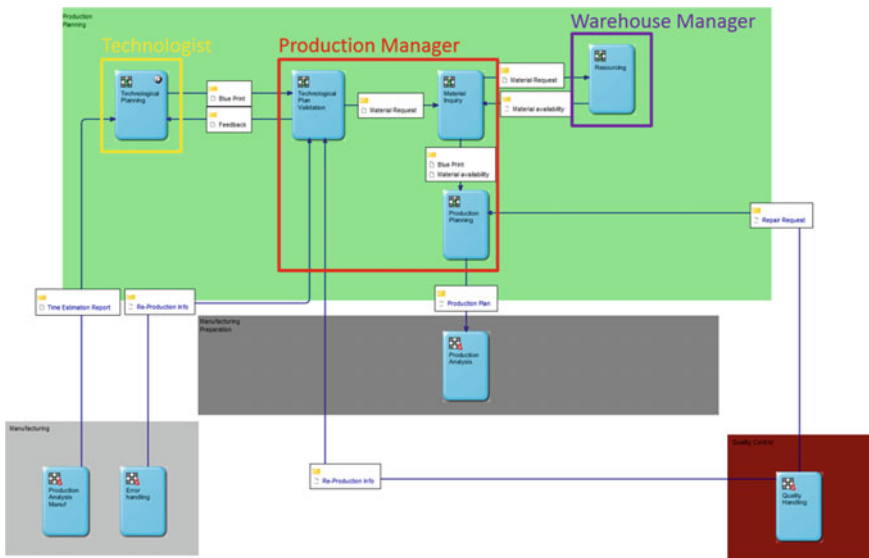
Production Planning

Technologist

Production Manager

Warehouse Manager

Technological Planning

Blue Print

Feedback

Technological Plan Validation

Material Request

Material Inquiry

Material Request

Material availability

Resourcing

Blue Print

Material availability

Production Planning

Repair Request

Time Estimation Report

Re-Production Info

Production Plan

Manufacturing Preparation

Production Analysis

Manufacturing

Production Analysis Manuf

Error handling

Re-Production Info

Quality Control

Quality Handling